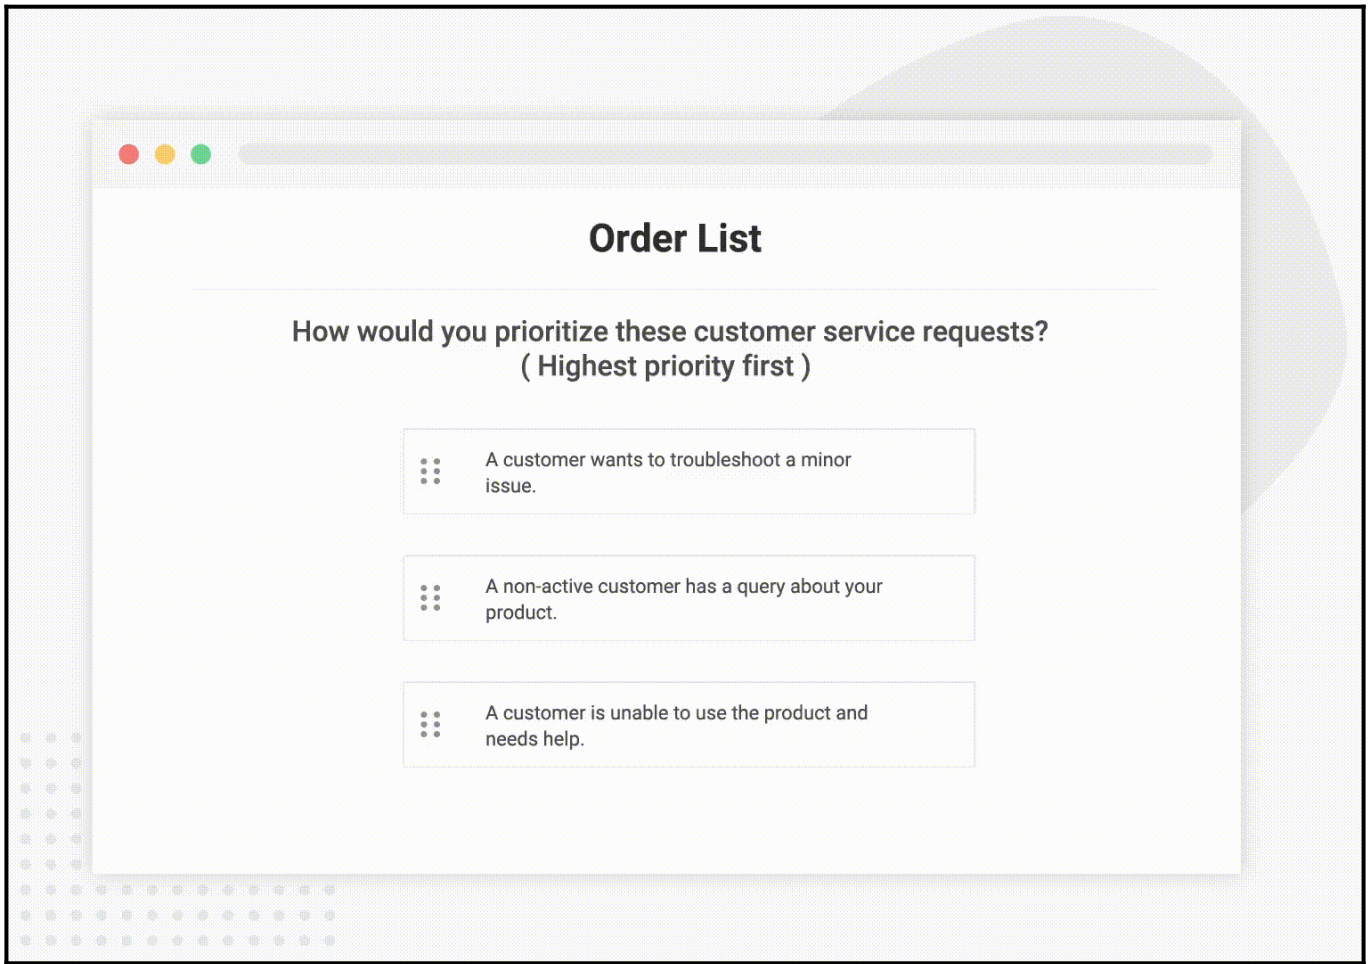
Order List

How would you prioritize these customer service requests?
( Highest priority first )

A customer wants to troubleshoot a minor issue.

A non-active customer has a query about your product.

A customer is unable to use the product and needs help.